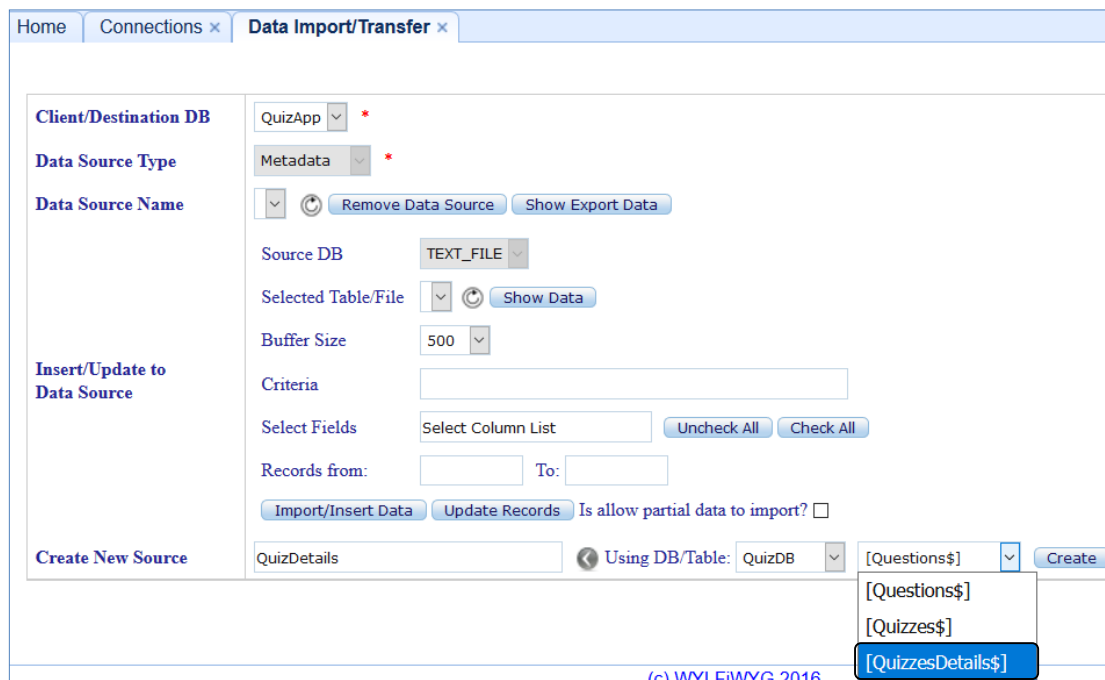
Home | Connections × | Data Import/Transfer ×

| | |
|---|---|
| Client/Destination DB | QuizApp * |
| Data Source Type | Metadata * |
| Data Source Name | Remove Data Source  Show Export Data |
| Insert/Update to Data Source | Source DB TEXT_FILE<br>Selected Table/File Show Data<br>Buffer Size 500<br>Criteria<br>Select Fields Select Column List Uncheck All Check All<br>Records from: To:<br>Import/Insert Data Update Records Is allow partial data to import? |
| Create New Source | QuizDetails Using DB/Table: QuizDB [Questions$] Create |

[Questions$]
[Quizzes$]
[QuizzesDetails$]

(c) WYLEiWYG 2016